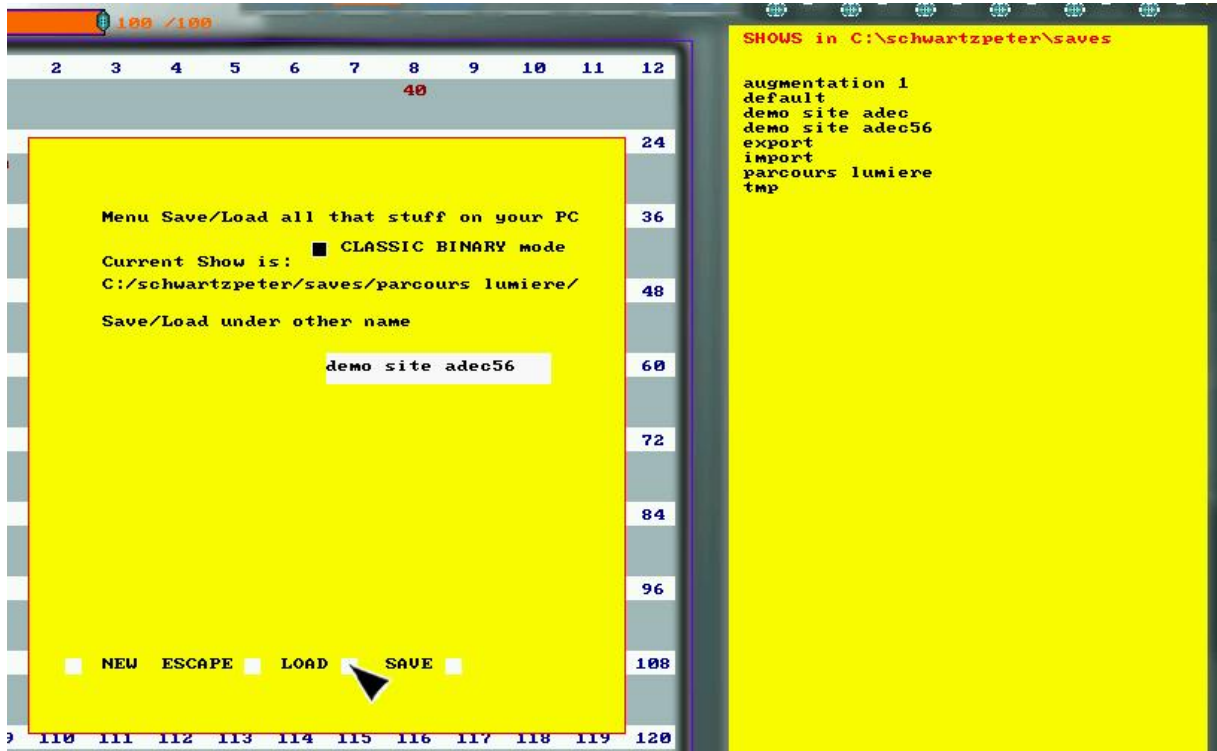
100 /100

2 3 4 5 6 7 8 9 10 11 12

40

24

36

48

60

72

84

96

108

110 111 112 113 114 115 116 117 118 119 120

Menu Save/Load all that stuff on your PC

CLASSIC BINARY mode

Current Show is:
C:/schwartzpeter/saves/parcours lumiere/

Save/Load under other name

demo site adec56

NEW ESCAPE LOAD SAVE

SHOWS in C:\schwartzpeter\saves

augmentation 1
default
demo site adec
demo site adec56
export
import
parcours lumiere
tmp